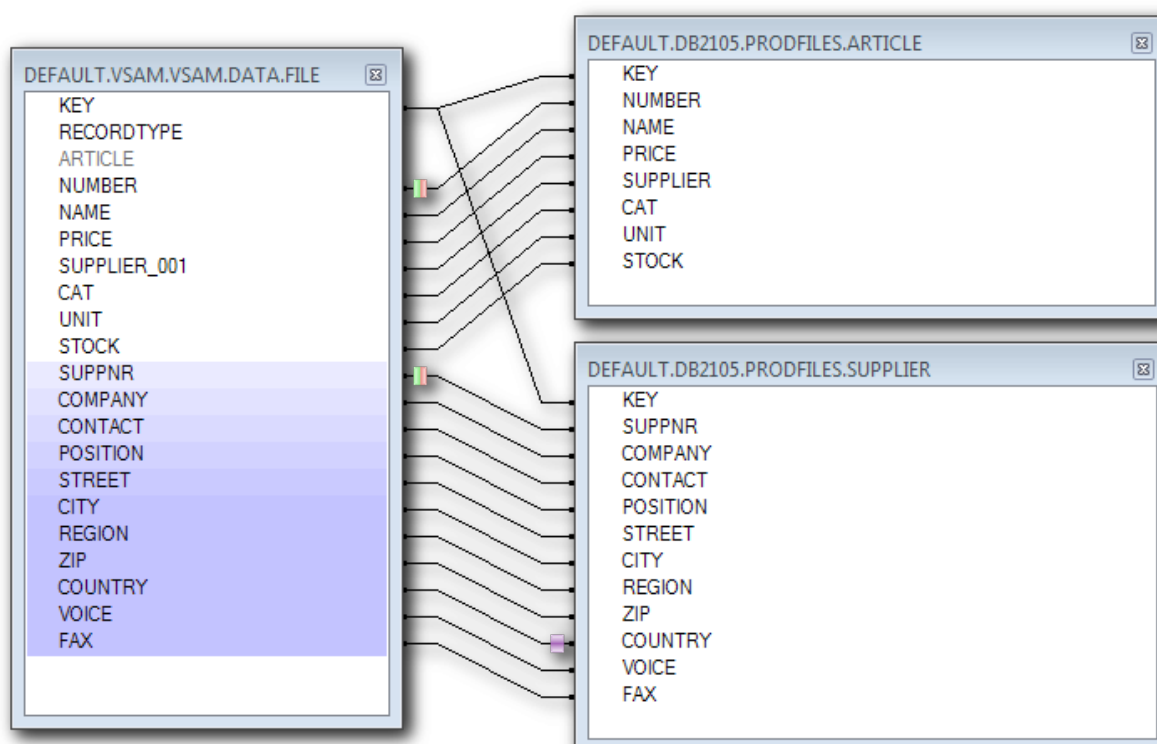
DEFAULT.VSAM.VSAM.DATA.FILE

KEY
RECORDTYPE
ARTICLE
NUMBER
NAME
PRICE
SUPPLIER_001
CAT
UNIT
STOCK
SUPPNR
COMPANY
CONTACT
POSITION
STREET
CITY
REGION
ZIP
COUNTRY
VOICE
FAX

DEFAULT.DB2105.PRODFILES.ARTICLE

KEY
NUMBER
NAME
PRICE
SUPPLIER
CAT
UNIT
STOCK

DEFAULT.DB2105.PRODFILES.SUPPLIER

KEY
SUPPNR
COMPANY
CONTACT
POSITION
STREET
CITY
REGION
ZIP
COUNTRY
VOICE
FAX